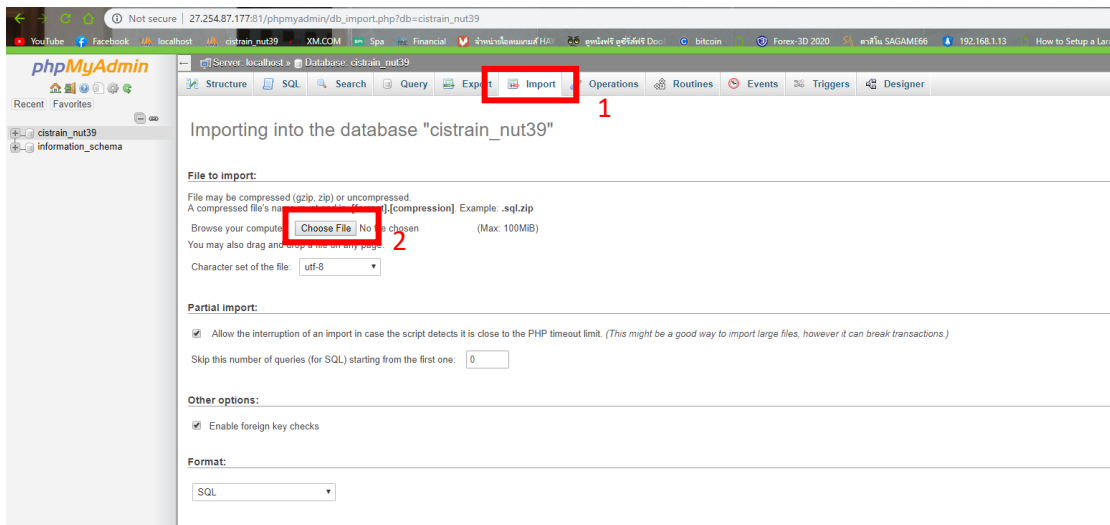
Not secure | 27.254.87.177:81/phpmyadmin/db_import.php?db=cistrain_nut39

YouTube Facebook localhost cistrain_nut39 XM.COM Spa Financial จำหน่ายน็อตแหวนส์ HA ดูหนังฟรี ดูซีรีส์ฟรี Doo bitcoin Forex-3D 2020 คาสิโน SAGAME66 192.168.1.13 How to Setup a Lar

phpMyAdmin

Recent Favorites

cistrain_nut39
information_schema

Server: localhost » Database: cistrain_nut39

Structure SQL Search Query Export Import Operations Routines Events Triggers Designer

1

Importing into the database "cistrain_nut39"

File to import:

File may be compressed (gzip, zip) or uncompressed.
A compressed file's na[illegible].[compression]. Example: .sql.zip

Browse your compute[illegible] Choose File No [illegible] chosen (Max: 100MiB)

2

You may also drag and drop a file on any page.

Character set of the file: utf-8

Partial import:

Allow the interruption of an import in case the script detects it is close to the PHP timeout limit. (This might be a good way to import large files, however it can break transactions.)

Skip this number of queries (for SQL) starting from the first one: 0

Other options:

Enable foreign key checks

Format:

SQL